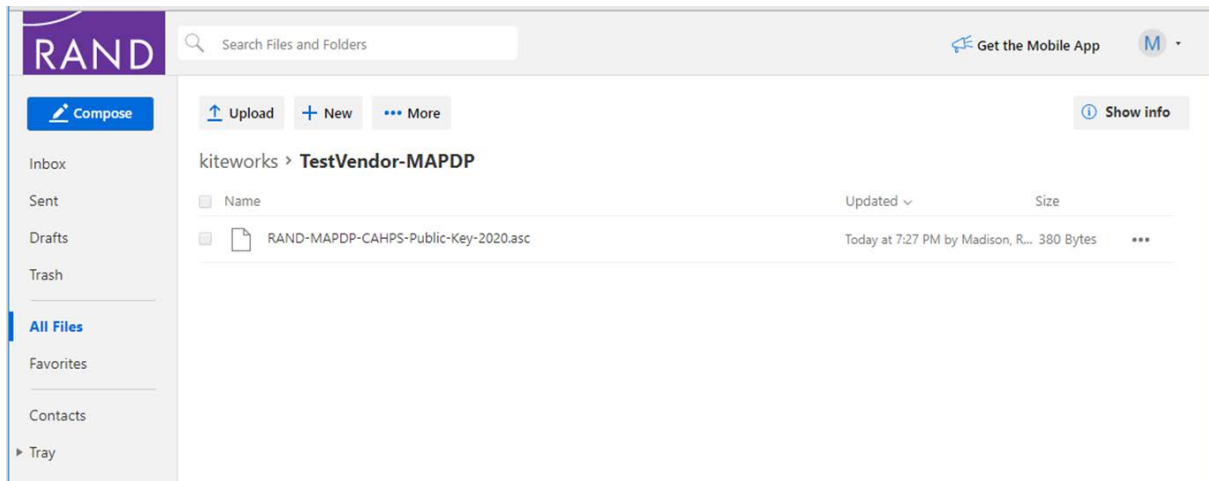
RAND

Search Files and Folders

Get the Mobile App

M

Compose

Inbox

Sent

Drafts

Trash

All Files

Favorites

Contacts

Tray

Upload

New

More

Show info

kiteworks > TestVendor-MAPDP

| Name | Updated | Size |
|---|---|---|
| RAND-MAPDP-CAHPS-Public-Key-2020.asc | Today at 7:27 PM by Madison, R... | 380 Bytes |